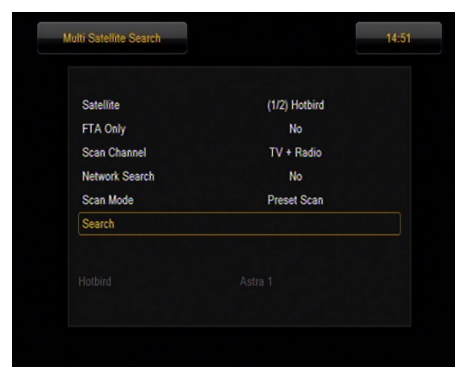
Multi Satellite Search

14:51

| | |
|---|---|
| Satellite | (1/2) Hotbird |
| FTA Only | No |
| Scan Channel | TV + Radio |
| Network Search | No |
| Scan Mode | Preset Scan |
| Search | |

Hotbird    Astra 1